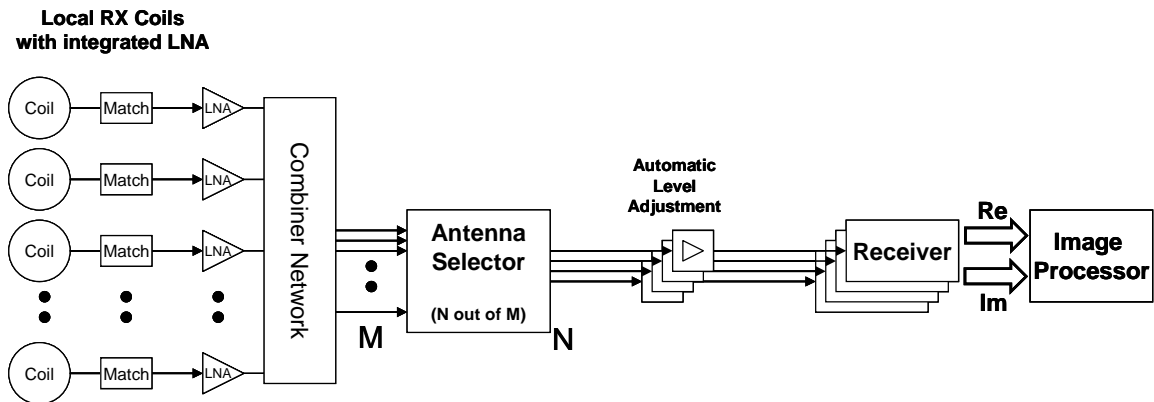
Local RX Coils with integrated LNA

Coil
Match
LNA

Coil
Match
LNA

Coil
Match
LNA

Coil
Match
LNA

Combiner Network

M

Antenna Selector

(N out of M)

N

Automatic Level Adjustment

Receiver

Re

Im

Image Processor